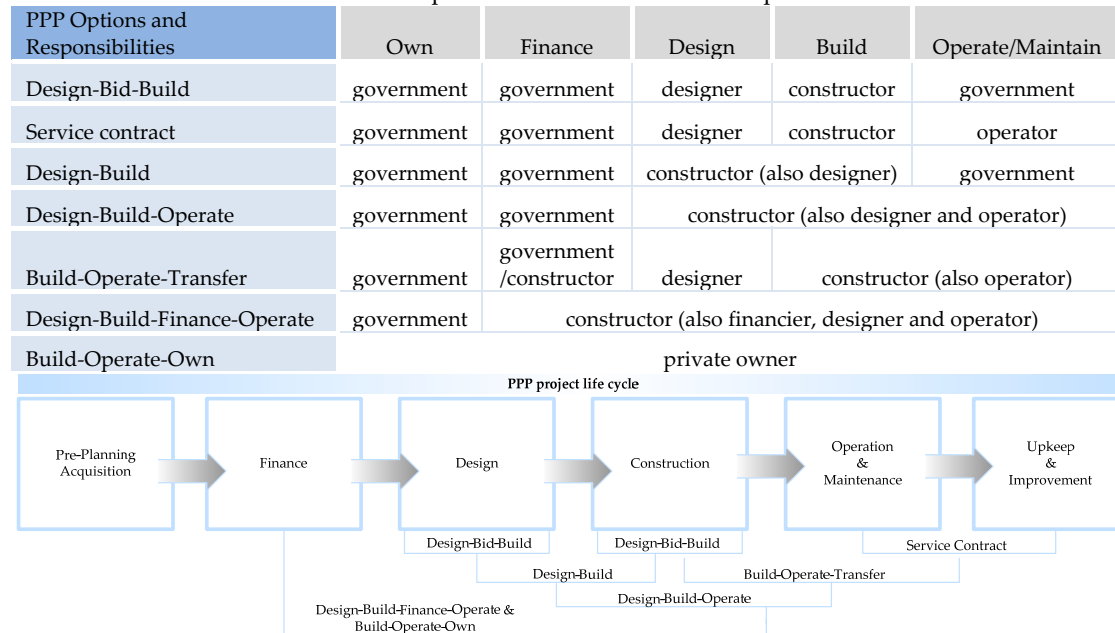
| PPP Options and Responsibilities | Own | Finance | Design | Build | Operate/Maintain |
|---|---|---|---|---|---|
| Design-Bid-Build | government | government | designer | constructor | government |
| Service contract | government | government | designer | constructor | operator |
| Design-Build | government | government | constructor (also designer) | | government |
| Design-Build-Operate | government | government | constructor (also designer and operator) | | |
| Build-Operate-Transfer | government | government /constructor | designer | constructor (also operator) | |
| Design-Build-Finance-Operate | government | constructor (also financier, designer and operator) | | | |
| Build-Operate-Own | private owner | | | | |

PPP project life cycle

Pre-Planning Acquisition

Finance

Design

Construction

Operation & Maintenance

Upkeep & Improvement

Design-Bid-Build

Design-Bid-Build

Service Contract

Design-Build

Build-Operate-Transfer

Design-Build-Operate

Design-Build-Finance-Operate & Build-Operate-Own